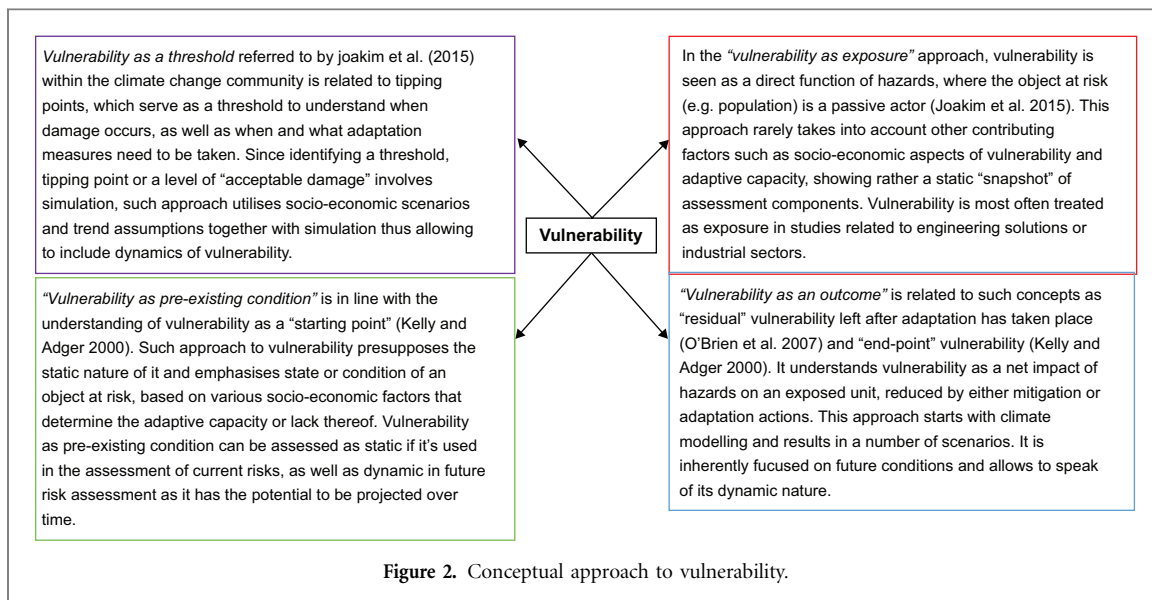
*Vulnerability as a threshold* referred to by joakim et al. (2015) within the climate change community is related to tipping points, which serve as a threshold to understand when damage occurs, as well as when and what adaptation measures need to be taken. Since identifying a threshold, tipping point or a level of "acceptable damage" involves simulation, such approach utilises socio-economic scenarios and trend assumptions together with simulation thus allowing to include dynamics of vulnerability.

In the *"vulnerability as exposure"* approach, vulnerability is seen as a direct function of hazards, where the object at risk (e.g. population) is a passive actor (Joakim et al. 2015). This approach rarely takes into account other contributing factors such as socio-economic aspects of vulnerability and adaptive capacity, showing rather a static "snapshot" of assessment components. Vulnerability is most often treated as exposure in studies related to engineering solutions or industrial sectors.

**Vulnerability**

*"Vulnerability as pre-existing condition"* is in line with the understanding of vulnerability as a "starting point" (Kelly and Adger 2000). Such approach to vulnerability presupposes the static nature of it and emphasises state or condition of an object at risk, based on various socio-economic factors that determine the adaptive capacity or lack thereof. Vulnerability as pre-existing condition can be assessed as static if it's used in the assessment of current risks, as well as dynamic in future risk assessment as it has the potential to be projected over time.

*"Vulnerability as an outcome"* is related to such concepts as "residual" vulnerability left after adaptation has taken place (O'Brien et al. 2007) and "end-point" vulnerability (Kelly and Adger 2000). It understands vulnerability as a net impact of hazards on an exposed unit, reduced by either mitigation or adaptation actions. This approach starts with climate modelling and results in a number of scenarios. It is inherently fucused on future conditions and allows to speak of its dynamic nature.

**Figure 2.** Conceptual approach to vulnerability.